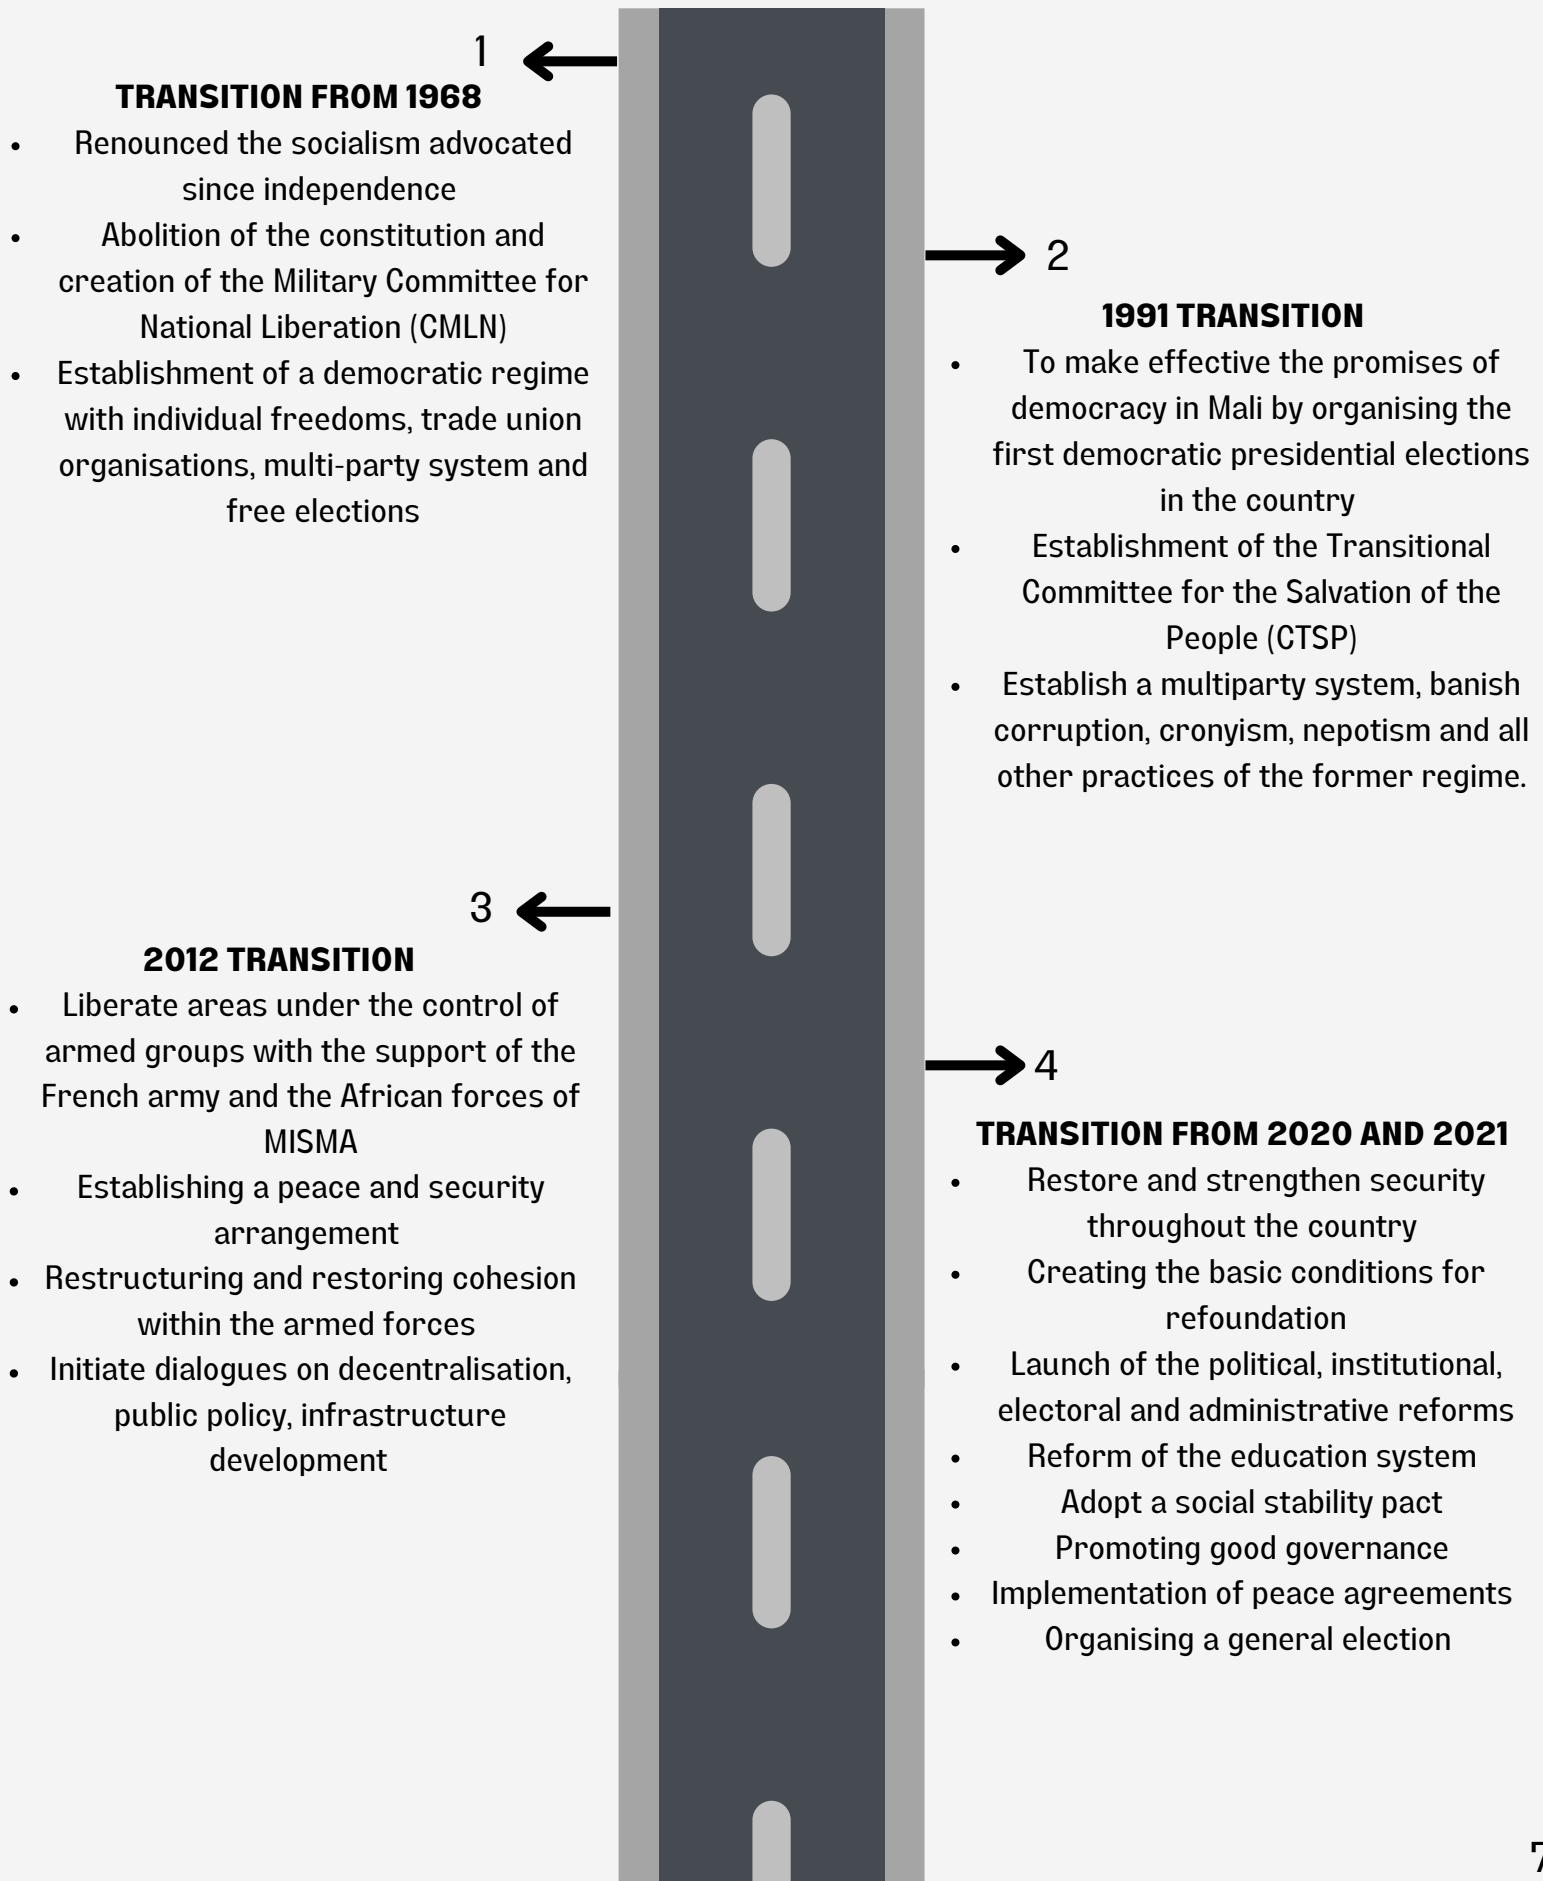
1

TRANSITION FROM 1968

- Renounced the socialism advocated since independence
- Abolition of the constitution and creation of the Military Committee for National Liberation (CMLN)
- Establishment of a democratic regime with individual freedoms, trade union organisations, multi-party system and free elections

2

1991 TRANSITION

- To make effective the promises of democracy in Mali by organising the first democratic presidential elections in the country
- Establishment of the Transitional Committee for the Salvation of the People (CTSP)
- Establish a multiparty system, banish corruption, cronyism, nepotism and all other practices of the former regime.

3

2012 TRANSITION

- Liberate areas under the control of armed groups with the support of the French army and the African forces of MISMA
- Establishing a peace and security arrangement
- Restructuring and restoring cohesion within the armed forces
- Initiate dialogues on decentralisation, public policy, infrastructure development

4

TRANSITION FROM 2020 AND 2021

- Restore and strengthen security throughout the country
- Creating the basic conditions for refoundation
- Launch of the political, institutional, electoral and administrative reforms
- Reform of the education system
- Adopt a social stability pact
- Promoting good governance
- Implementation of peace agreements
- Organising a general election

7